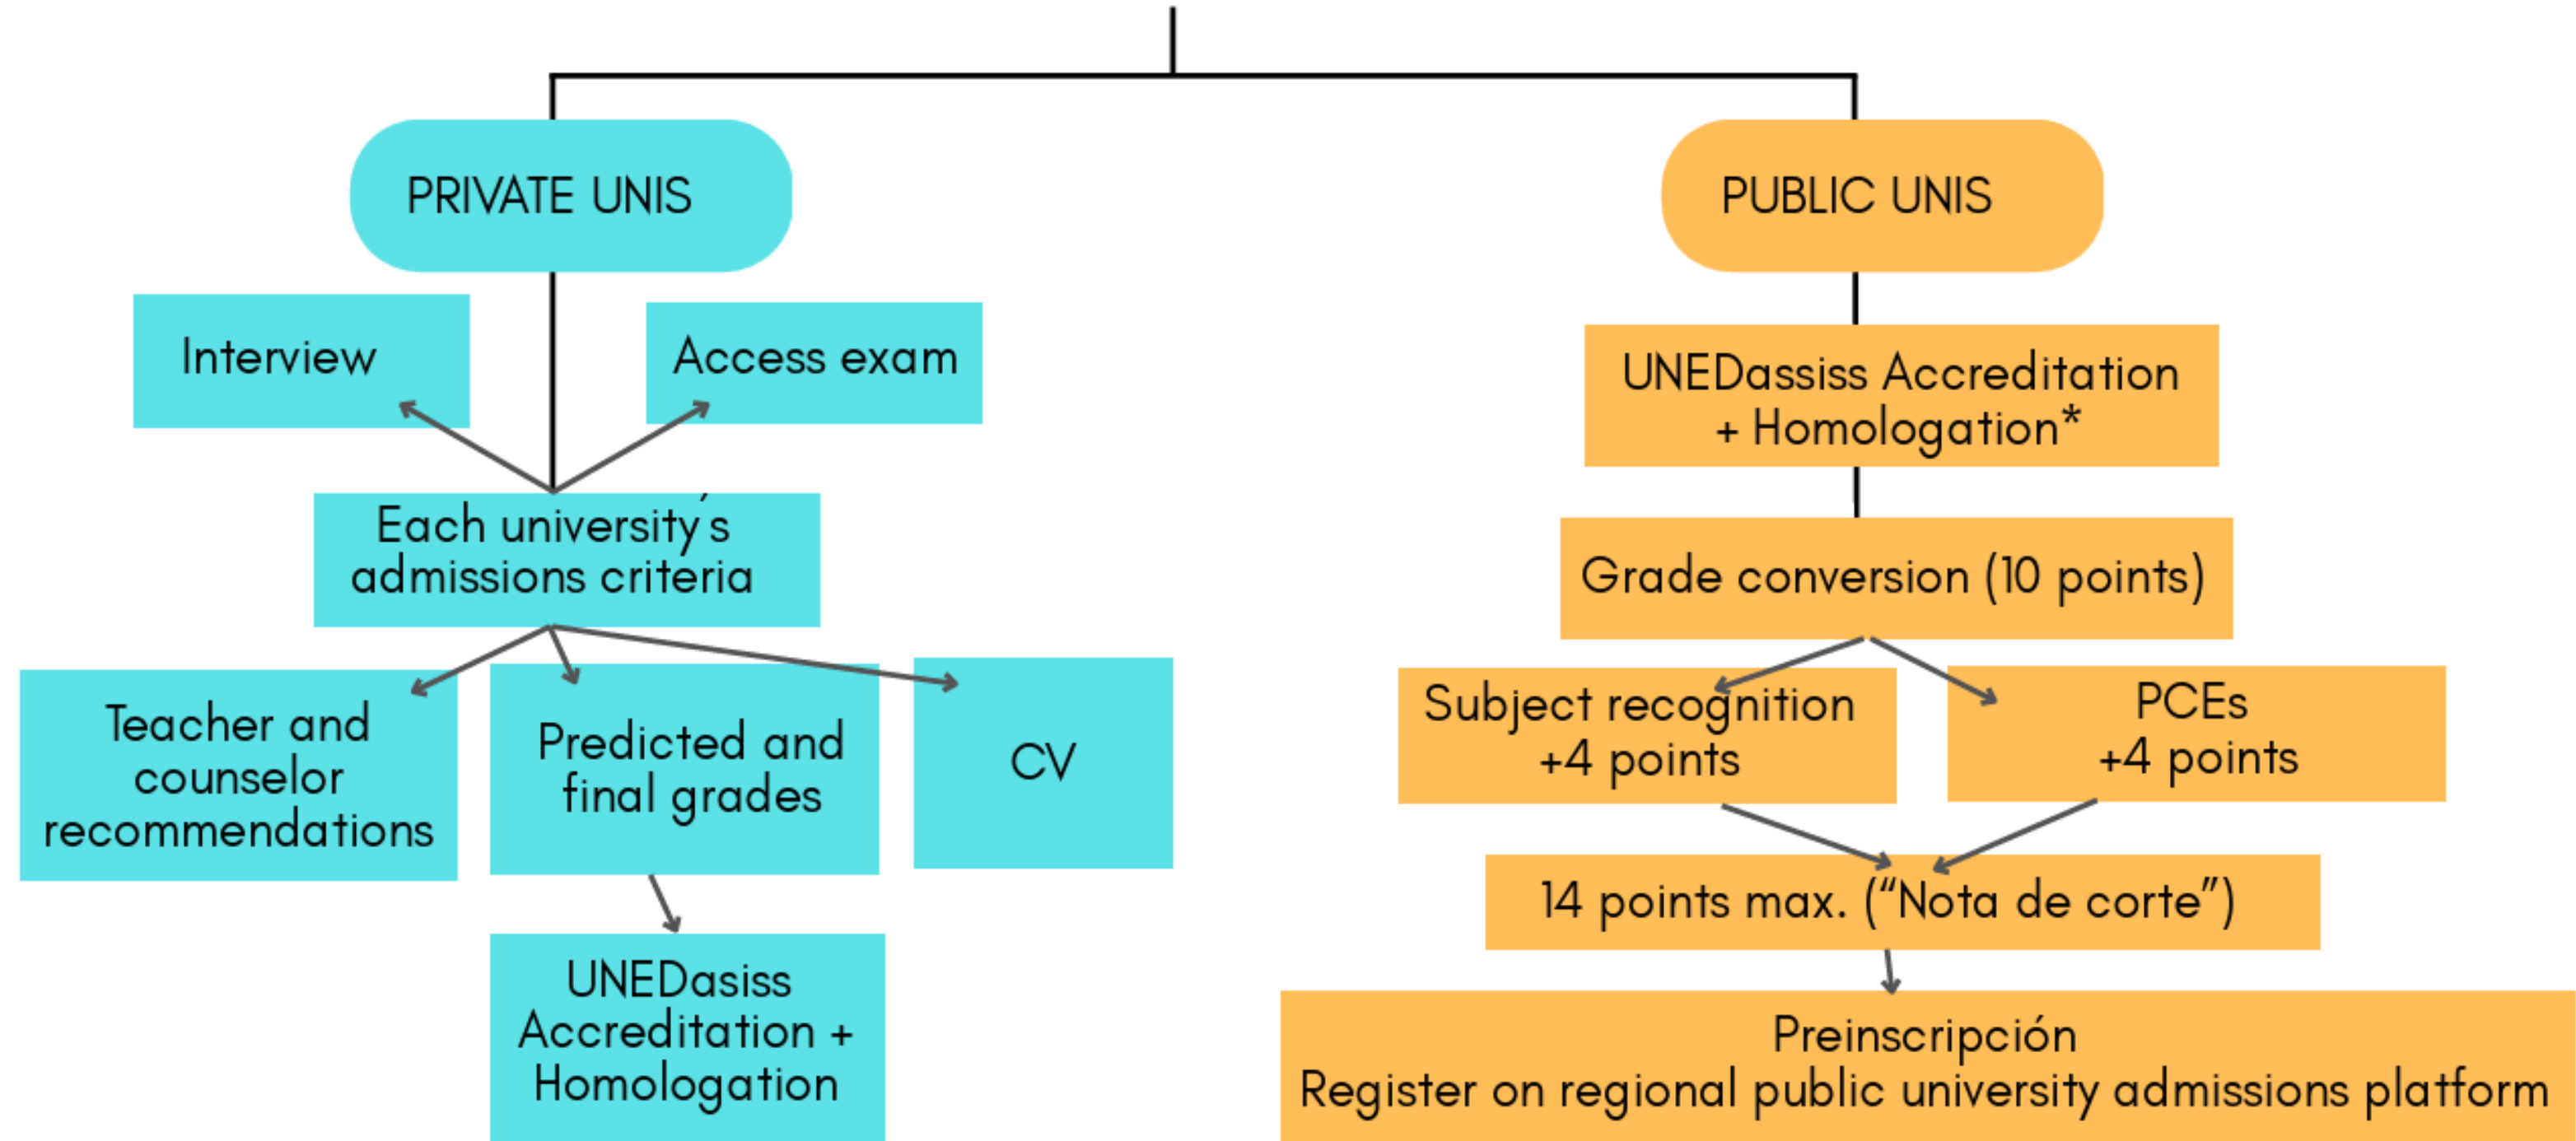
PRIVATE UNIS

Interview

Access exam

Each university's admissions criteria

Teacher and counselor recommendations

Predicted and final grades

CV

UNEDasiss Accreditation + Homologation

PUBLIC UNIS

UNEDassiss Accreditation + Homologation*

Grade conversion (10 points)

Subject recognition +4 points

PCEs +4 points

14 points max. ("Nota de corte")

Preinscripción
Register on regional public university admissions platform